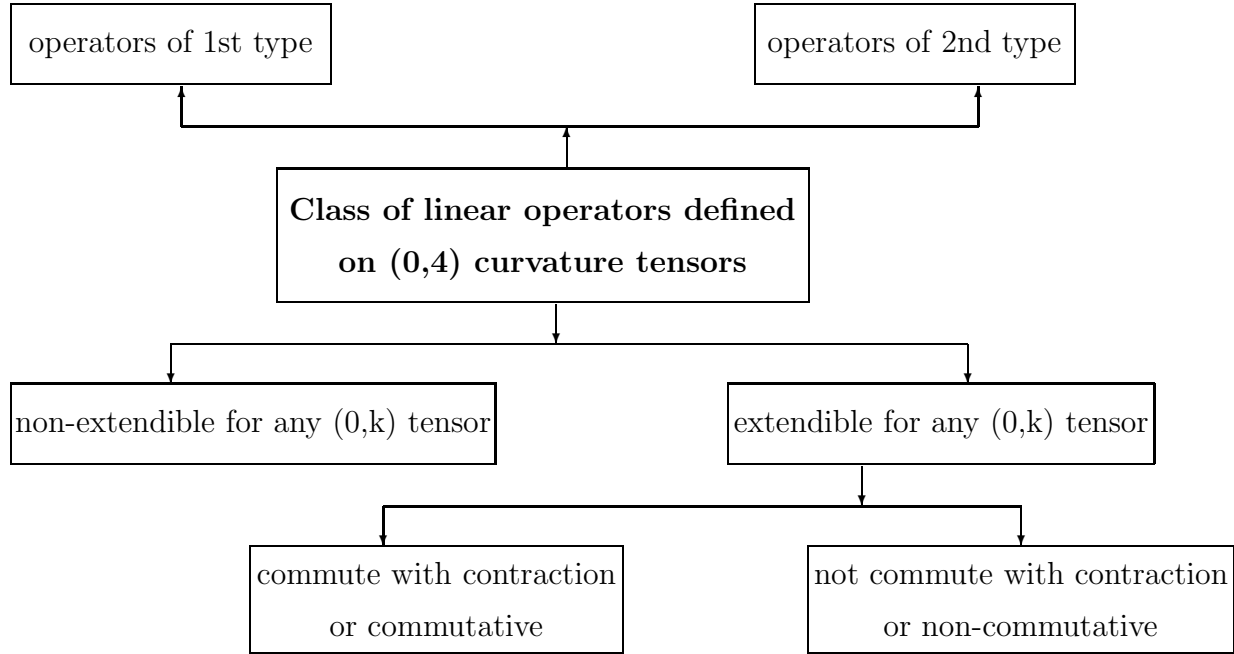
operators of 1st type

operators of 2nd type

**Class of linear operators defined on (0,4) curvature tensors**

non-extendible for any (0,k) tensor

extendible for any (0,k) tensor

commute with contraction or commutative

not commute with contraction or non-commutative